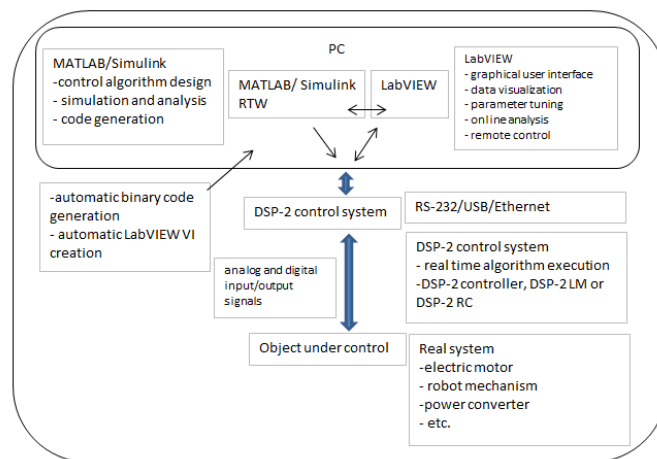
MATLAB/Simulink
-control algorithm design
- simulation and analysis
- code generation

PC

MATLAB/ Simulink RTW

LabVIEW

LabVIEW
- graphical user interface
- data visualization
- parameter tuning
- online analysis
- remote control

-automatic binary code generation
- automatic LabVIEW VI creation

DSP-2 control system

RS-232/USB/Ethernet

analog and digital input/output signals

DSP-2 control system
- real time algorithm execution
-DSP-2 controller, DSP-2 LM or DSP-2 RC

Object under control

Real system
-electric motor
- robot mechanism
-power converter
- etc.